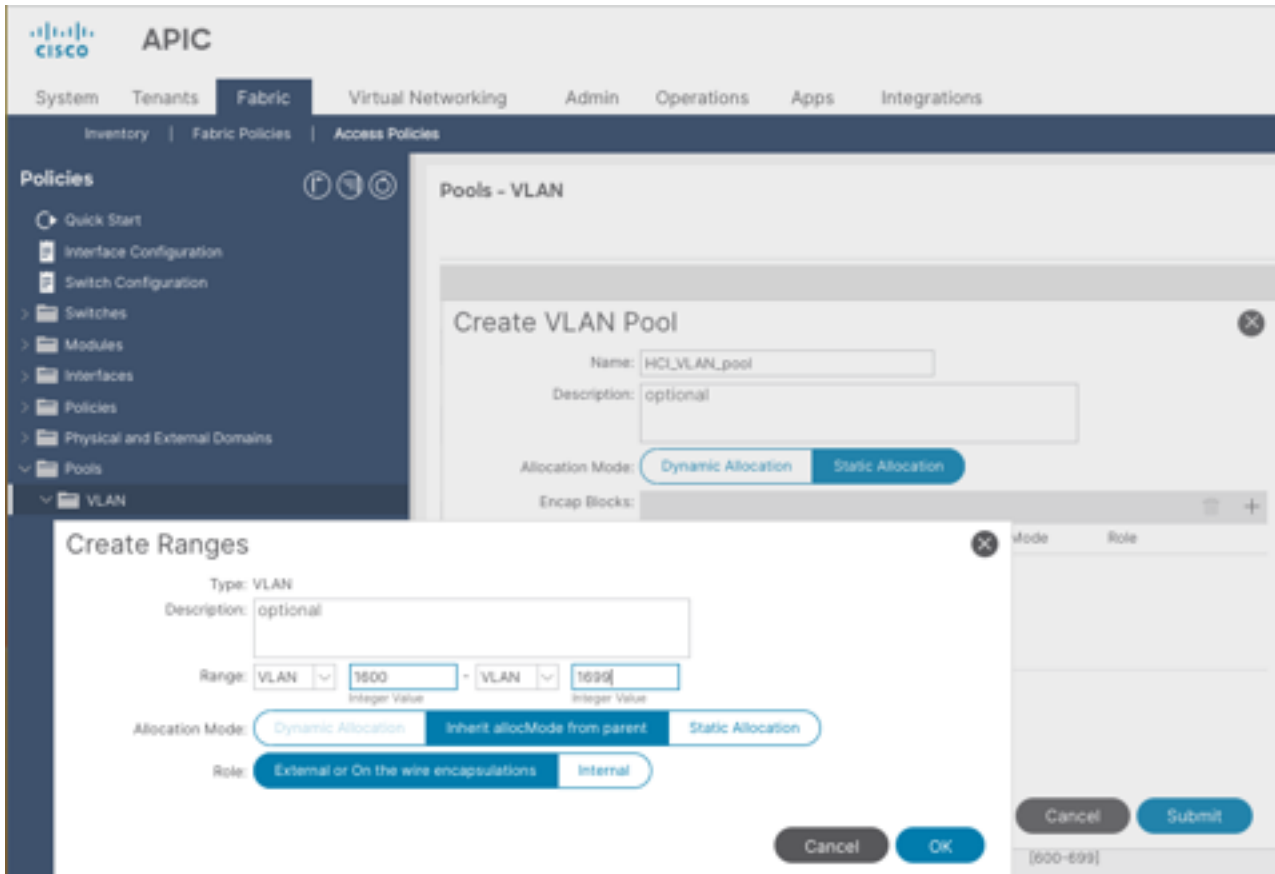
cisco APIC

System Tenants Fabric Virtual Networking Admin Operations Apps Integrations

Inventory | Fabric Policies | Access Policies

Policies

Quick Start
Interface Configuration
Switch Configuration
Switches
Modules
Interfaces
Policies
Physical and External Domains
Pools
VLAN

Pools - VLAN

Create VLAN Pool

Name: HCI_VLAN_pool
Description: optional
Allocation Mode: Dynamic Allocation Static Allocation
Encap Blocks:

Mode Role

Cancel Submit

[600-699]

Create Ranges

Type: VLAN
Description: optional
Range: VLAN 1600 Integer Value - VLAN 1699 Integer Value
Allocation Mode: Dynamic Allocation Inherit allocMode from parent Static Allocation
Role: External or On the wire encapsulations Internal

Cancel OK